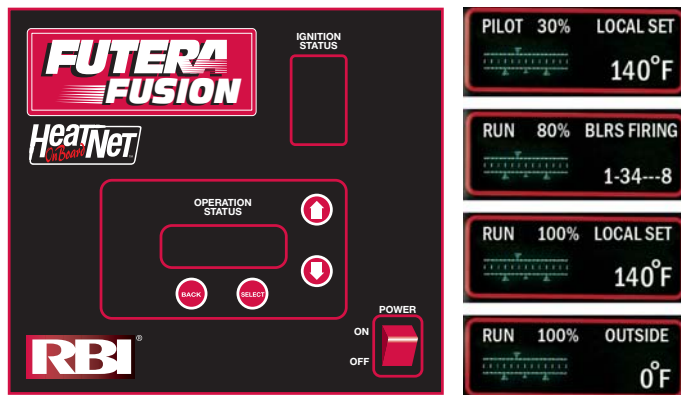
FUTERA FUSION

HeatNet OnBoard

IGNITION STATUS

OPERATION STATUS

BACK

SELECT

POWER

ON

OFF

RBI®

PILOT 30% LOCAL SET
140°F

RUN 80% BLRS FIRING
1-34---8

RUN 100% LOCAL SET
140°F

RUN 100% OUTSIDE
0°F